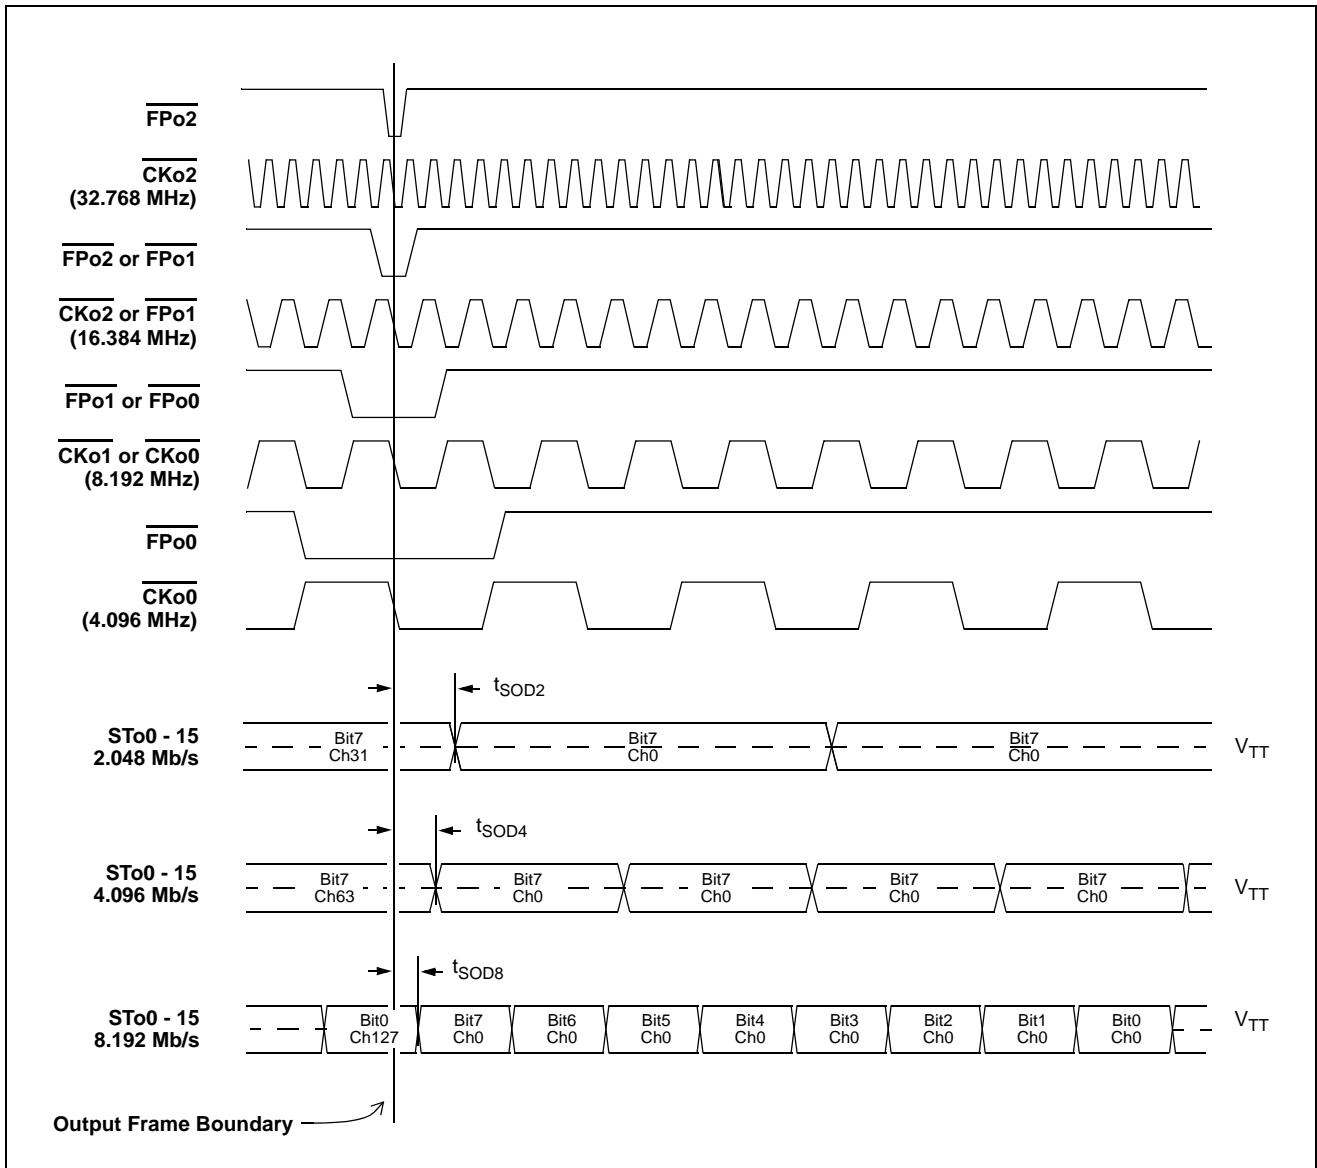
$\overline{FPo2}$

$\overline{CKo2}$
(32.768 MHz)

$\overline{FPo2}$ or $\overline{FPo1}$

$\overline{CKo2}$ or $\overline{FPo1}$
(16.384 MHz)

$\overline{FPo1}$ or $\overline{FPo0}$

$\overline{CKo1}$ or $\overline{CKo0}$
(8.192 MHz)

$\overline{FPo0}$

$\overline{CKo0}$
(4.096 MHz)

$t_{SOD2}$

STo0 - 15
2.048 Mb/s

Bit7
Ch31

Bit7
Ch0

Bit7
Ch0

$V_{TT}$

$t_{SOD4}$

STo0 - 15
4.096 Mb/s

Bit7
Ch63

Bit7
Ch0

Bit7
Ch0

Bit7
Ch0

Bit7
Ch0

Bit7
Ch0

$V_{TT}$

$t_{SOD8}$

STo0 - 15
8.192 Mb/s

Bit0
Ch127

Bit7
Ch0

Bit6
Ch0

Bit5
Ch0

Bit4
Ch0

Bit3
Ch0

Bit2
Ch0

Bit1
Ch0

Bit0
Ch0

$V_{TT}$

Output Frame Boundary